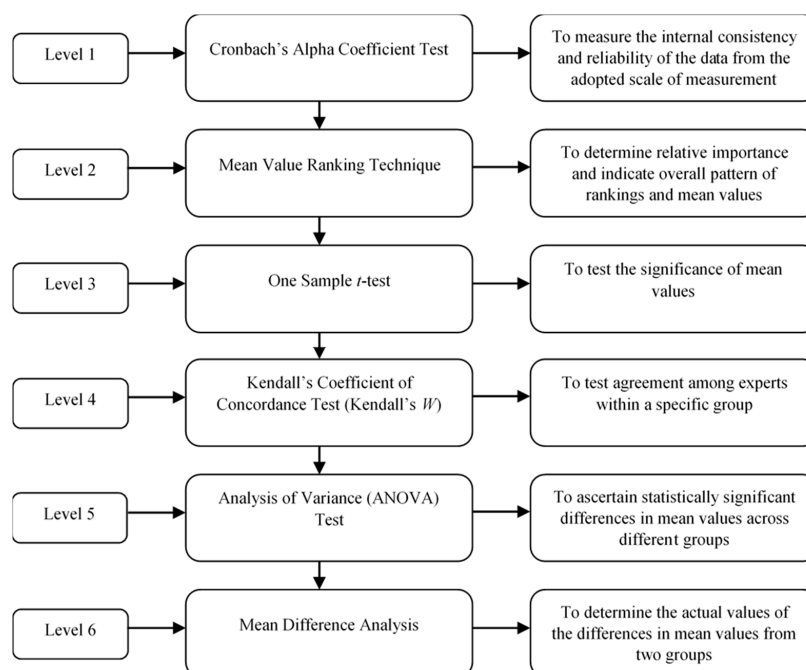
Level 1

Cronbach's Alpha Coefficient Test

To measure the internal consistency and reliability of the data from the adopted scale of measurement

Level 2

Mean Value Ranking Technique

To determine relative importance and indicate overall pattern of rankings and mean values

Level 3

One Sample *t*-test

To test the significance of mean values

Level 4

Kendall's Coefficient of Concordance Test (Kendall's *W*)

To test agreement among experts within a specific group

Level 5

Analysis of Variance (ANOVA) Test

To ascertain statistically significant differences in mean values across different groups

Level 6

Mean Difference Analysis

To determine the actual values of the differences in mean values from two groups